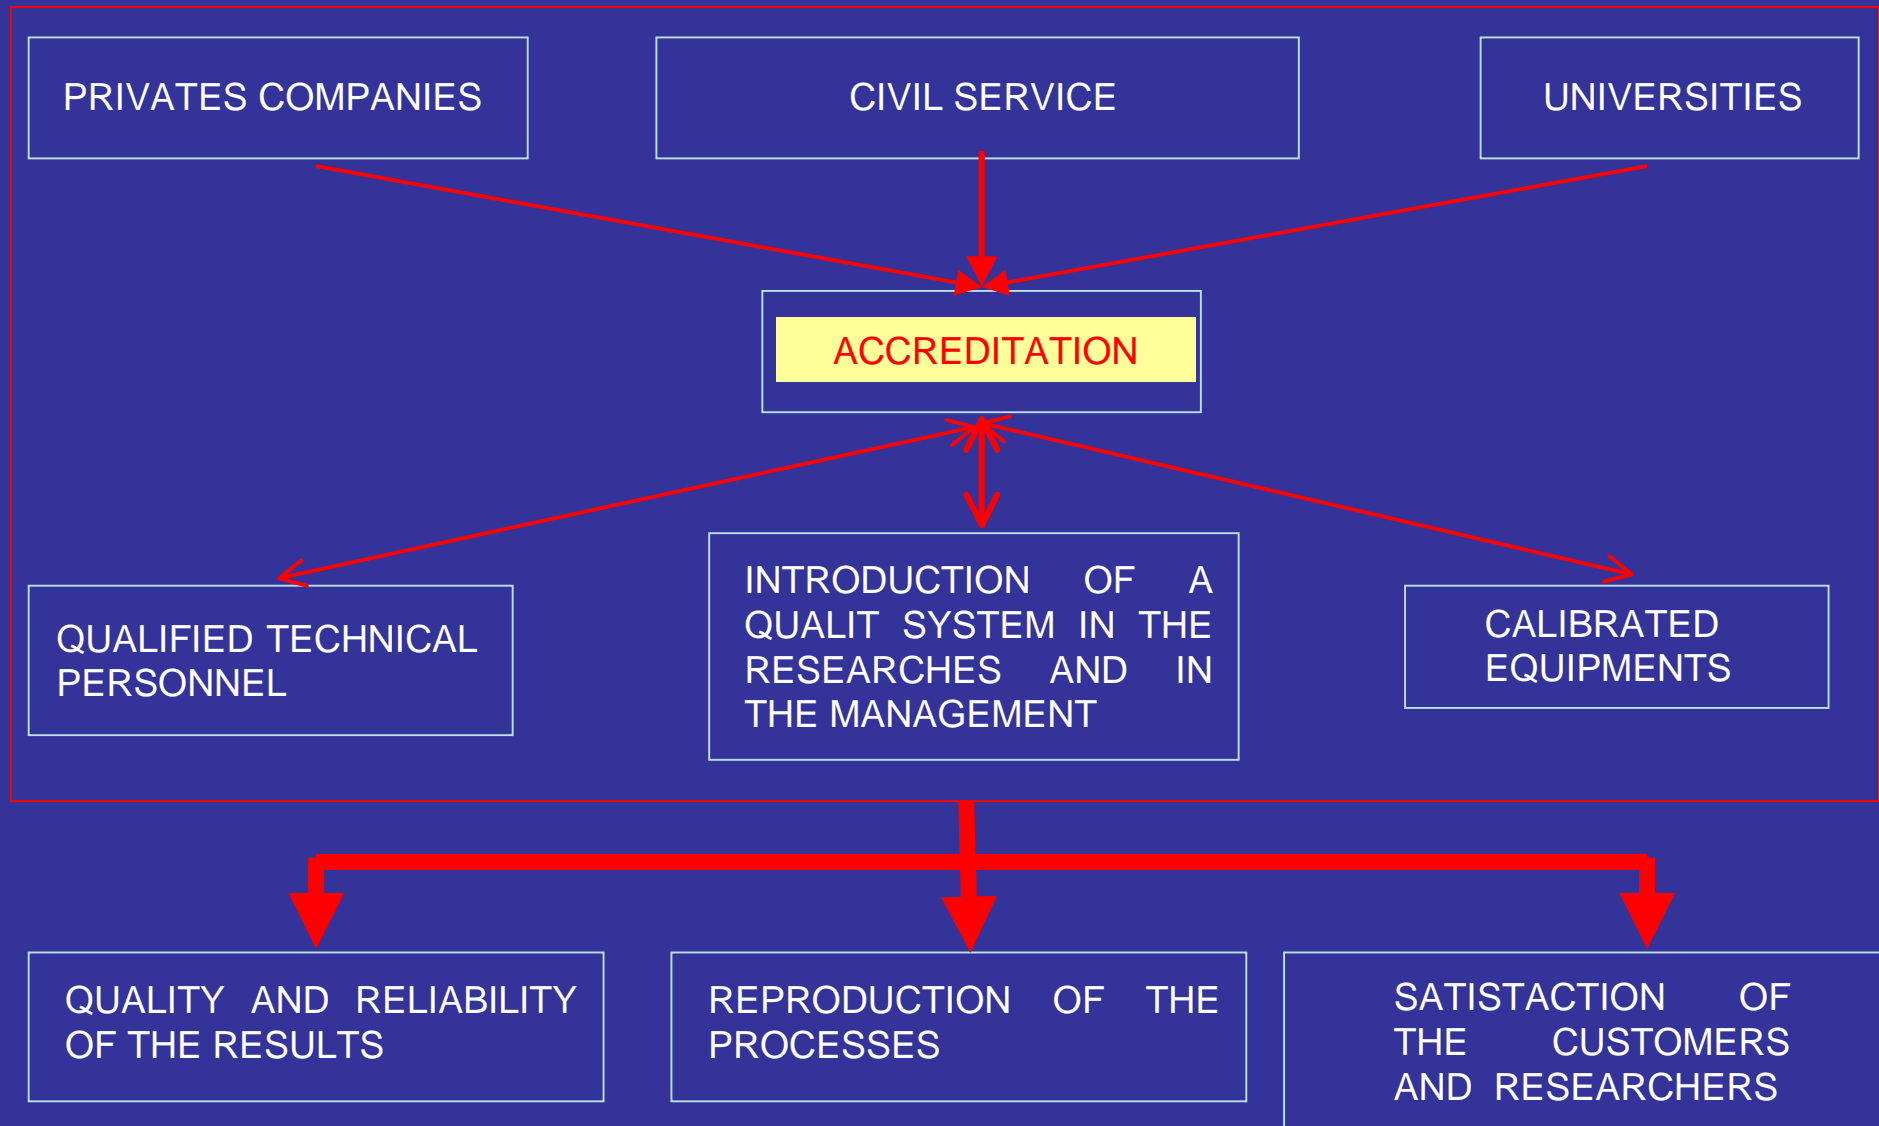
PRIVATES COMPANIES

CIVIL SERVICE

UNIVERSITIES

ACCREDITATION

QUALIFIED TECHNICAL PERSONNEL

INTRODUCTION OF A QUALIT SYSTEM IN THE RESEARCHES AND IN THE MANAGEMENT

CALIBRATED EQUIPMENTS

QUALITY AND RELIABILITY OF THE RESULTS

REPRODUCTION OF THE PROCESSES

SATISTACTION OF THE CUSTOMERS AND RESEARCHERS